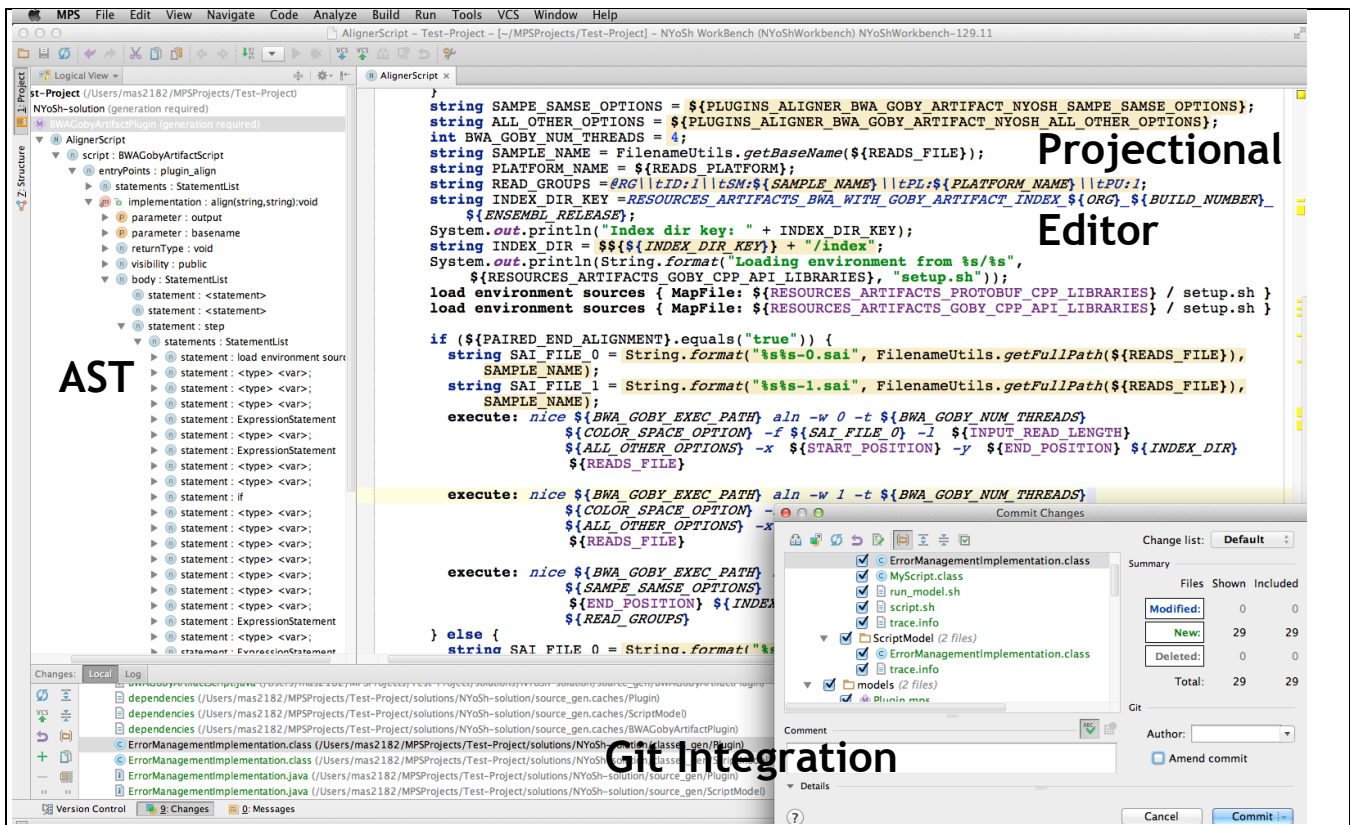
MPS File Edit View Navigate Code Analyze Build Run Tools VCS Window Help

AlignerScript – Test-Project – [~/MPSProjects/Test-Project] – NYoSh WorkBench (NYoShWorkbench) NYoShWorkbench-129.11

Logical View

AlignerScript

1: Project

Z: Structure

t-Project (/Users/mas2182/MPSProjects/Test-Project)
NYoSh-solution (generation required)
BWAGobyArtifactPlugin (generation required)
AlignerScript
script : BWAGobyArtifactScript
entryPoints : plugin_align
statements : StatementList
implementation : align(string,string):void
parameter : output
parameter : basename
returnType : void
visibility : public
body : StatementList
statement : <statement>
statement : <statement>
statement : step
statements : StatementList
statement : load environment sourc
statement : <type> <var>;
statement : <type> <var>;
statement : <type> <var>;
statement : ExpressionStatement
statement : <type> <var>;
statement : ExpressionStatement
statement : <type> <var>;
statement : <type> <var>;
statement : if
statement : <type> <var>;
statement : <type> <var>;
statement : <type> <var>;
statement : <type> <var>;
statement : <type> <var>;
statement : <type> <var>;
statement : <type> <var>;
statement : ExpressionStatement
statement : <type> <var>;
statement : ExpressionStatement

AST

}
string SAMPE_SAMSE_OPTIONS = ${PLUGINS_ALIGNER_BWA_GOBY_ARTIFACT_NYOSH_SAMPE_SAMSE_OPTIONS};
string ALL_OTHER_OPTIONS = ${PLUGINS_ALIGNER_BWA_GOBY_ARTIFACT_NYOSH_ALL_OTHER_OPTIONS};
int BWA_GOBY_NUM_THREADS = 4;
string SAMPLE_NAME = FilenameUtils.getBaseName(${READS_FILE});
string PLATFORM_NAME = ${READS_PLATFORM};
string READ_GROUPS = @RG\|tID:1\|tSM:${SAMPLE_NAME}\|tPL:${PLATFORM_NAME}\|tPU:1;
string INDEX_DIR_KEY =RESOURCES_ARTIFACTS_BWA_WITH_GOBY_ARTIFACT_INDEX_${ORG}_${BUILD_NUMBER}_${ENSEMBL_RELEASE};
System.out.println("Index dir key: " + INDEX_DIR_KEY);
string INDEX_DIR = $${${INDEX_DIR_KEY}} + "/index";
System.out.println(String.format("Loading environment from %s/%s", ${RESOURCES_ARTIFACTS_GOBY_CPP_API_LIBRARIES}, "setup.sh"));
load environment sources { MapFile: ${RESOURCES_ARTIFACTS_PROTOBUF_CPP_LIBRARIES} / setup.sh }
load environment sources { MapFile: ${RESOURCES_ARTIFACTS_GOBY_CPP_API_LIBRARIES} / setup.sh }

if (${PAIRED_END_ALIGNMENT}.equals("true")) {
string SAI_FILE_0 = String.format("%s%s-0.sai", FilenameUtils.getFullPath(${READS_FILE}), SAMPLE_NAME);
string SAI_FILE_1 = String.format("%s%s-1.sai", FilenameUtils.getFullPath(${READS_FILE}), SAMPLE_NAME);
execute: nice ${BWA_GOBY_EXEC_PATH} aln -w 0 -t ${BWA_GOBY_NUM_THREADS} ${COLOR_SPACE_OPTION} -f ${SAI_FILE_0} -l ${INPUT_READ_LENGTH} ${ALL_OTHER_OPTIONS} -x ${START_POSITION} -y ${END_POSITION} ${INDEX_DIR} ${READS_FILE}

execute: nice ${BWA_GOBY_EXEC_PATH} aln -w 1 -t ${BWA_GOBY_NUM_THREADS} ${COLOR_SPACE_OPTION} - ${ALL_OTHER_OPTIONS} -x ${READS_FILE}

execute: nice ${BWA_GOBY_EXEC_PATH} ${SAMPE_SAMSE_OPTIONS} ${END_POSITION} ${INDEX ${READ_GROUPS}
} else {
string SAI_FILE_0 = String.format("%s

Projectional Editor

Commit Changes

ErrorManagementImplementation.class
MyScript.class
run_model.sh
script.sh
trace.info
ScriptModel (2 files)
ErrorManagementImplementation.class
trace.info
models (2 files)
Plugin.mps

Change list: Default
Summary
| | Files | Shown | Included |
|---|---|---|---|
| Modified: | | 0 | 0 |
| New: | | 29 | 29 |
| Deleted: | | 0 | 0 |
| Total: | | 29 | 29 |

Git
Author:
Amend commit

Comment
Details
?
Cancel Commit

Changes: Local Log
dependencies (/Users/mas2182/MPSProjects/Test-Project/solutions/NYoSh-solution/source_gen.caches/Plugin)
dependencies (/Users/mas2182/MPSProjects/Test-Project/solutions/NYoSh-solution/source_gen.caches/ScriptModel)
dependencies (/Users/mas2182/MPSProjects/Test-Project/solutions/NYoSh-solution/source_gen.caches/BWAGobyArtifactPlugin)
ErrorManagementImplementation.class (/Users/mas2182/MPSProjects/Test-Project/solutions/NYoSh-solution/classes_gen/Plugin)
ErrorManagementImplementation.class (/Users/mas2182/MPSProjects/Test-Project/solutions/NYoSh-solution/classes_gen/ScriptModel)
ErrorManagementImplementation.java (/Users/mas2182/MPSProjects/Test-Project/solutions/NYoSh-solution/source_gen/Plugin)
ErrorManagementImplementation.java (/Users/mas2182/MPSProjects/Test-Project/solutions/NYoSh-solution/source_gen/ScriptModel)

Git Integration

Version Control 9: Changes 0: Messages